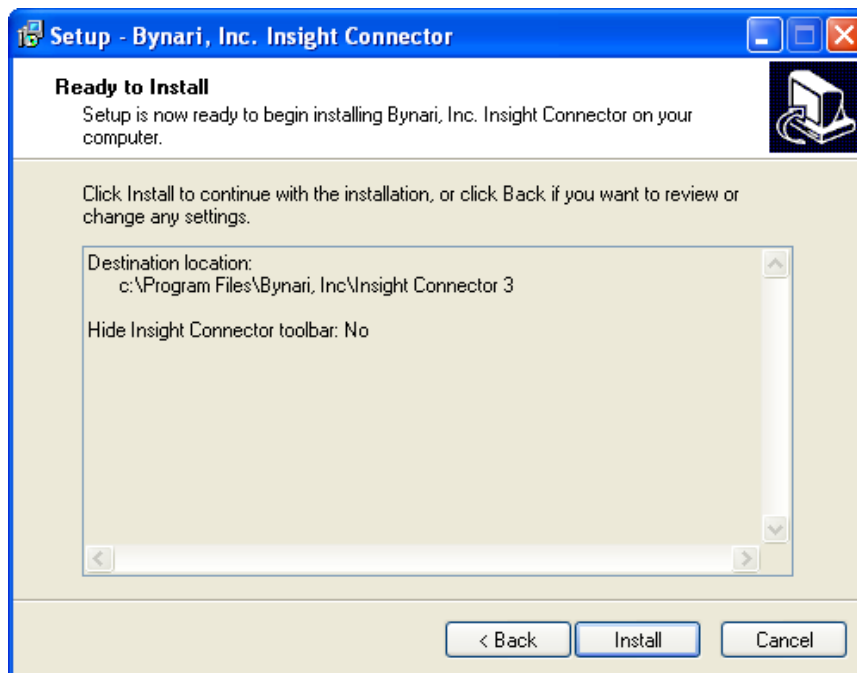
Setup - Bynari, Inc. Insight Connector

Ready to Install
Setup is now ready to begin installing Bynari, Inc. Insight Connector on your computer.

Click Install to continue with the installation, or click Back if you want to review or change any settings.

Destination location:
c:\Program Files\Bynari, Inc\Insight Connector 3

Hide Insight Connector toolbar: No

< Back
Install
Cancel